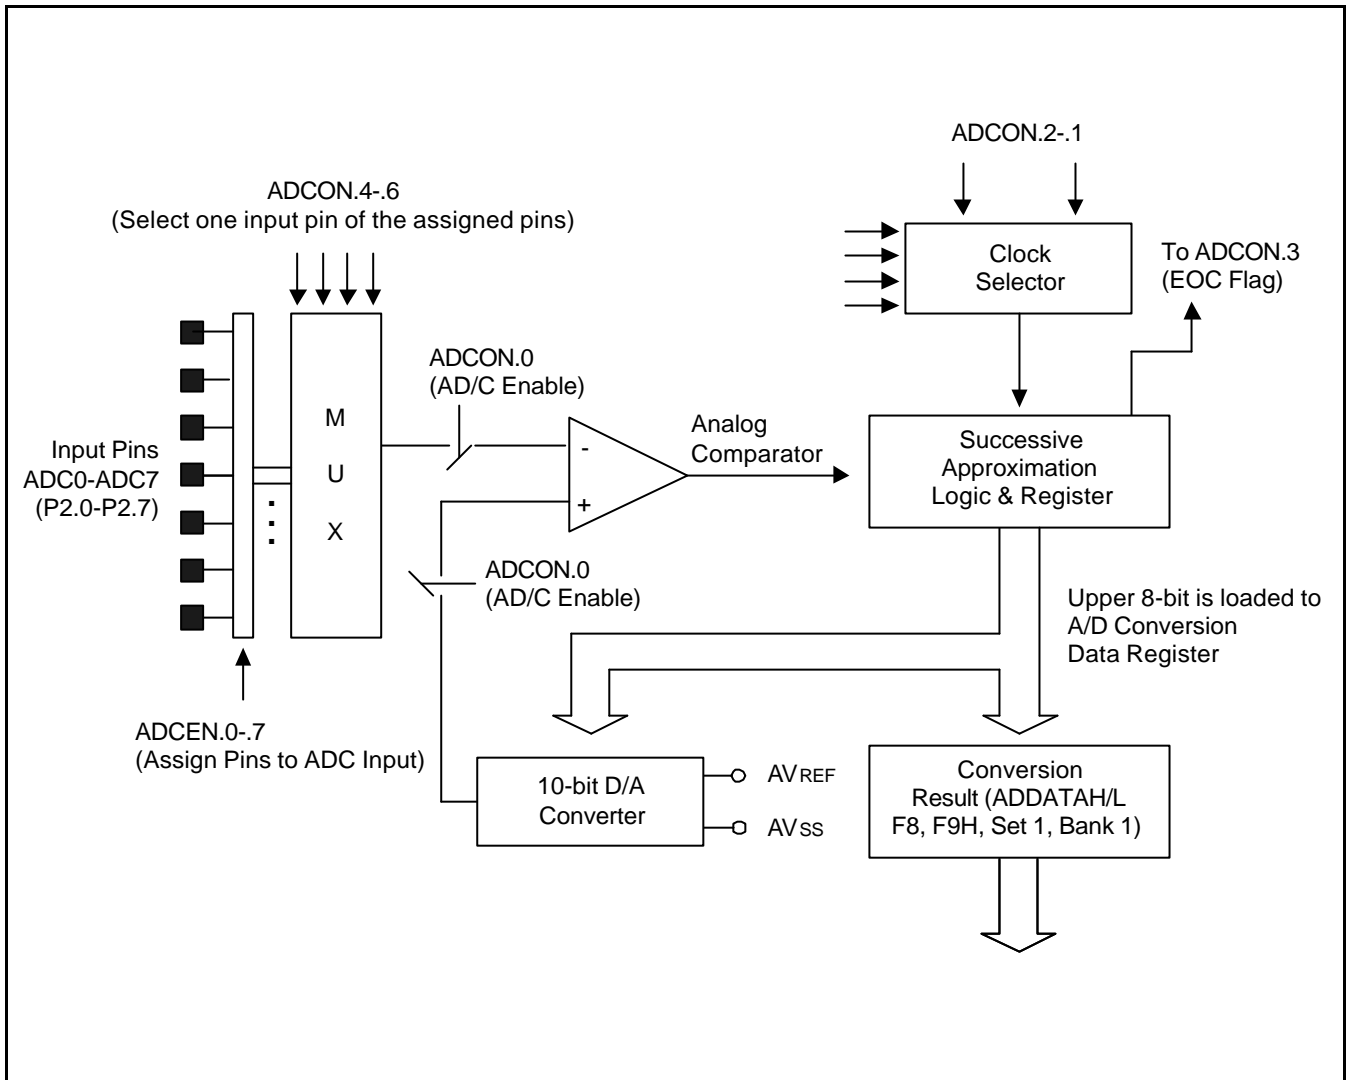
ADCON.4-.6
(Select one input pin of the assigned pins)

ADCON.2-.1

Clock Selector

To ADCON.3 (EOC Flag)

Input Pins ADC0-ADC7 (P2.0-P2.7)

M
U
X

ADCON.0 (AD/C Enable)

-
+

Analog Comparator

Successive Approximation Logic & Register

ADCON.0 (AD/C Enable)

Upper 8-bit is loaded to A/D Conversion Data Register

ADCEN.0-.7 (Assign Pins to ADC Input)

10-bit D/A Converter

AV$_{REF}$

AV$_{SS}$

Conversion Result (ADDATAH/L F8, F9H, Set 1, Bank 1)